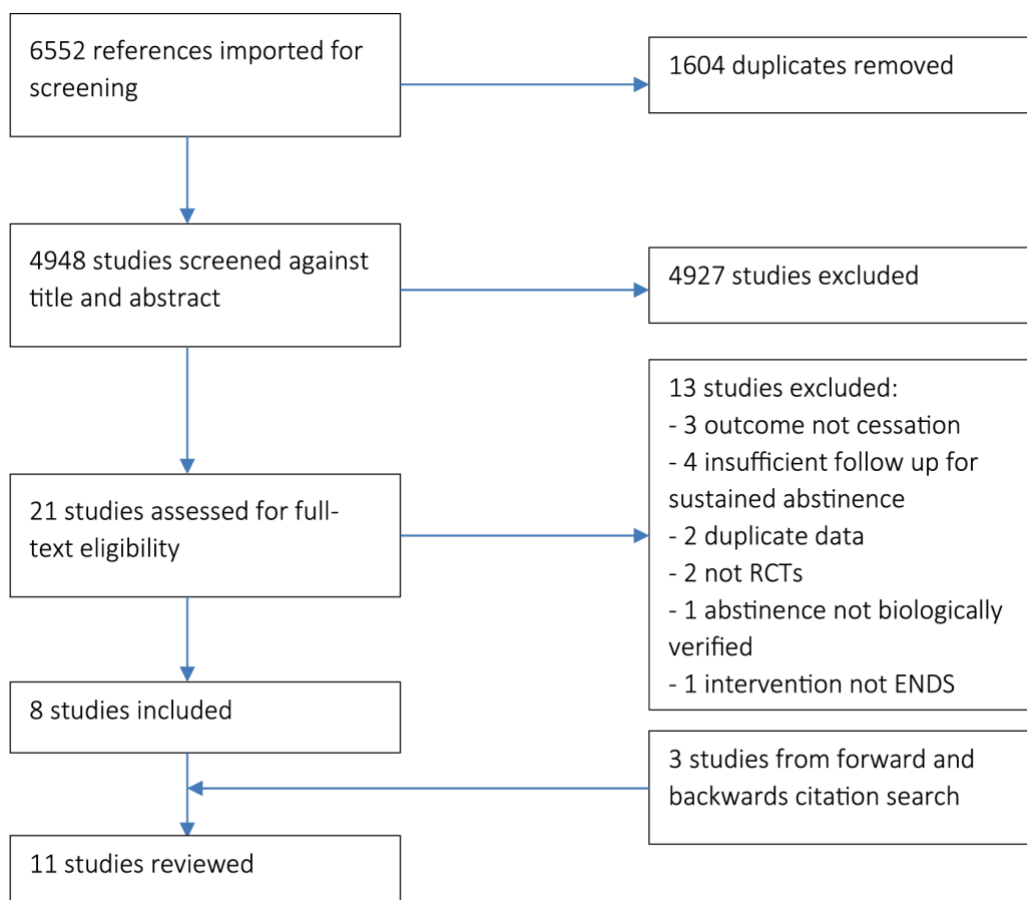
6552 references imported for screening

1604 duplicates removed

4948 studies screened against title and abstract

4927 studies excluded

13 studies excluded:
- 3 outcome not cessation
- 4 insufficient follow up for sustained abstinence
- 2 duplicate data
- 2 not RCTs
- 1 abstinence not biologically verified
- 1 intervention not ENDS

21 studies assessed for full-text eligibility

8 studies included

3 studies from forward and backwards citation search

11 studies reviewed